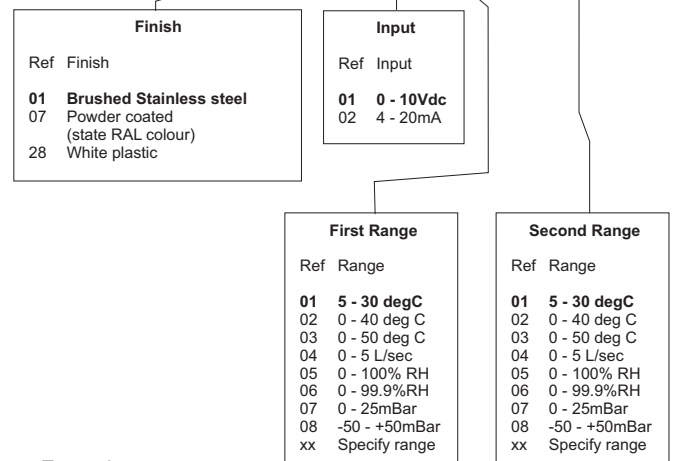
Finish

Ref Finish

01 Brushed Stainless steel
07 Powder coated (state RAL colour)
28 White plastic

Input

Ref Input

01 0 - 10Vdc
02 4 - 20mA

First Range

Ref Range

01 5 - 30 degC
02 0 - 40 deg C
03 0 - 50 deg C
04 0 - 5 L/sec
05 0 - 100% RH
06 0 - 99.9%RH
07 0 - 25mBar
08 -50 - +50mBar
xx Specify range

Second Range

Ref Range

01 5 - 30 degC
02 0 - 40 deg C
03 0 - 50 deg C
04 0 - 5 L/sec
05 0 - 100% RH
06 0 - 99.9%RH
07 0 - 25mBar
08 -50 - +50mBar
xx Specify range